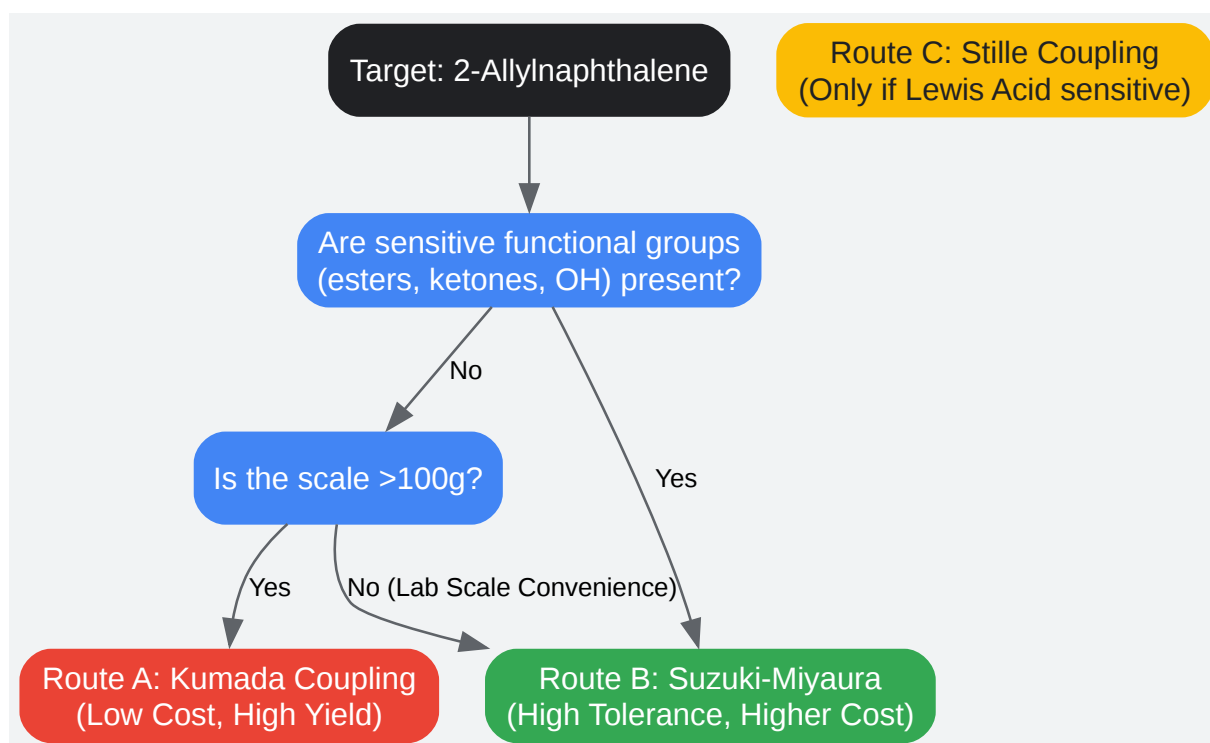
Target: 2-Allylnaphthalene

Route C: Stille Coupling (Only if Lewis Acid sensitive)

Are sensitive functional groups (esters, ketones, OH) present?

No

Yes

Is the scale >100g?

Yes

No (Lab Scale Convenience)

Route A: Kumada Coupling (Low Cost, High Yield)

Route B: Suzuki-Miyaura (High Tolerance, Higher Cost)